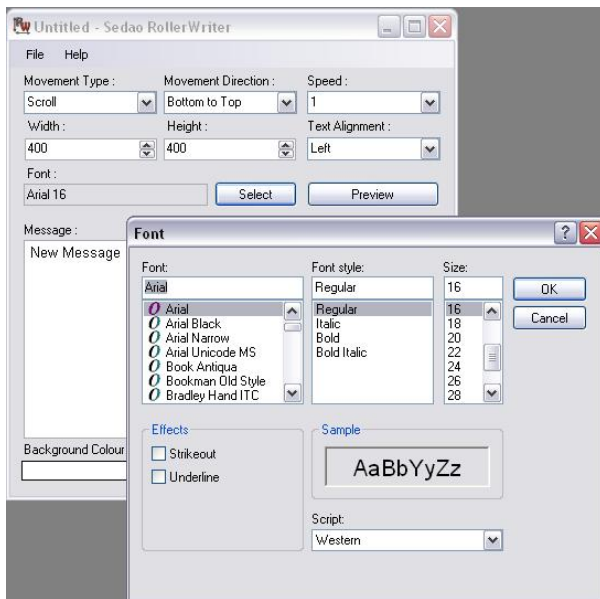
Untitled - Sedao RollerWriter

File Help

Movement Type :
Scroll

Movement Direction :
Bottom to Top

Speed :
1

Width :
400

Height :
400

Text Alignment :
Left

Font :
Arial 16

Select

Preview

Message :
New Message

Background Colour

Font

Font:
Arial
Arial
Arial Black
Arial Narrow
Arial Unicode MS
Book Antiqua
Bookman Old Style
Bradley Hand ITC

Font style:
Regular
Regular
Italic
Bold
Bold Italic

Size:
16
16
18
20
22
24
26
28

OK

Cancel

Effects
Strikeout
Underline

Sample
AaBbYyZz

Script:
Western